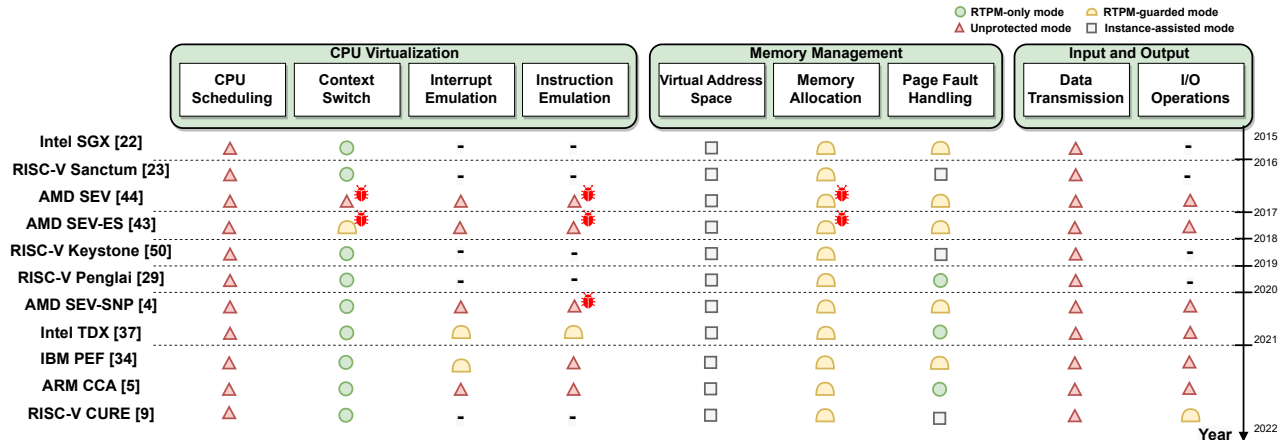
RTPM-only mode
RTPM-guarded mode
Unprotected mode
Instance-assisted mode

| | CPU Virtualization | | | | Memory Management | | | Input and Output | |
|---|---|---|---|---|---|---|---|---|---|
| | CPU Scheduling | Context Switch | Interrupt Emulation | Instruction Emulation | Virtual Address Space | Memory Allocation | Page Fault Handling | Data Transmission | I/O Operations |
| Intel SGX [22] | | | - | - | | | | | - |
| RISC-V Sanctum [23] | | | - | - | | | | | - |
| AMD SEV [44] | | | | | | | | | |
| AMD SEV-ES [43] | | | | | | | | | |
| RISC-V Keystone [50] | | | - | - | | | | | - |
| RISC-V Penglai [29] | | | - | - | | | | | - |
| AMD SEV-SNP [4] | | | | | | | | | |
| Intel TDX [37] | | | | | | | | | |
| IBM PEF [34] | | | | | | | | | |
| ARM CCA [5] | | | | | | | | | |
| RISC-V CURE [9] | | | - | - | | | | | |

2015
2016
2017
2018
2019
2020
2021
2022
Year